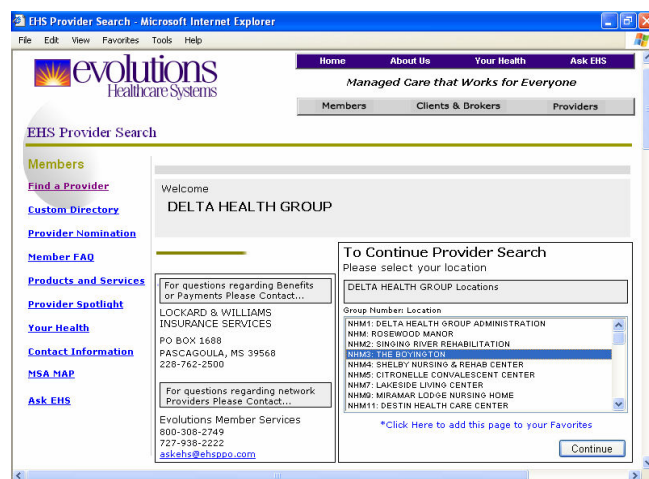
EHS Provider Search - Microsoft Internet Explorer

File Edit View Favorites Tools Help

evolutions Healthcare Systems

Home About Us Your Health Ask EHS

Managed Care that Works for Everyone

Members Clients & Brokers Providers

EHS Provider Search

Members

Find a Provider

Custom Directory

Provider Nomination

Member FAQ

Products and Services

Provider Spotlight

Your Health

Contact Information

MSA MAP

Ask EHS

Welcome

DELTA HEALTH GROUP

For questions regarding Benefits or Payments Please Contact...

LOCKARD & WILLIAMS INSURANCE SERVICES

PO BOX 1688
PASCAGOULA, MS 39568
228-762-2500

For questions regarding network Providers Please Contact...

Evolutions Member Services
800-308-2749
727-938-2222
askehs@ehsppo.com

To Continue Provider Search

Please select your location

DELTA HEALTH GROUP Locations

Group Number: Location

NHM1: DELTA HEALTH GROUP ADMINISTRATION
NHM: ROSEWOOD MANOR
NHM2: SINGING RIVER REHABILITATION
NHM3: THE BOYINGTON
NHM4: SHELBY NURSING & REHAB CENTER
NHM5: CITRONELLE CONVALESCENT CENTER
NHM7: LAKESIDE LIVING CENTER
NHM9: MIRAMAR LODGE NURSING HOME
NHM11: DESTIN HEALTH CARE CENTER

*Click Here to add this page to your Favorites

Continue